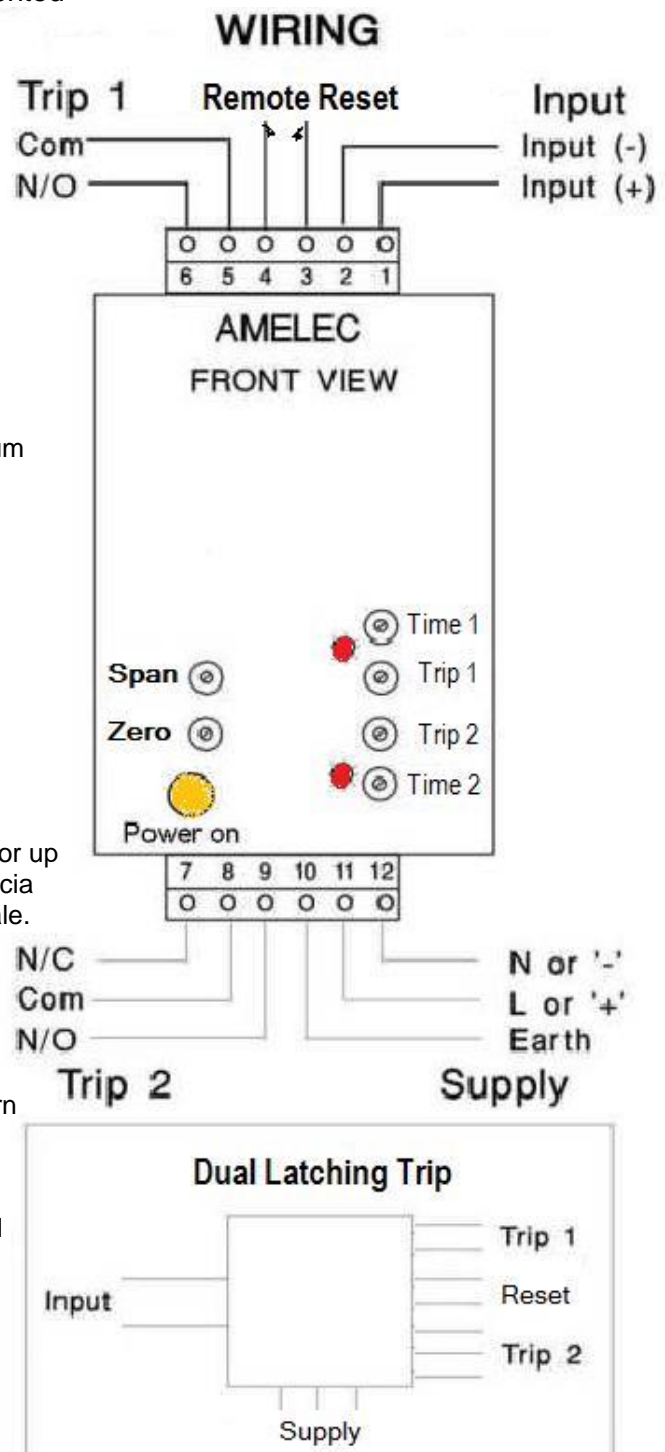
WIRING

Trip 1
Com
N/O

Remote Reset

Input
Input (-)
Input (+)

6 5 4 3 2 1

AMELEC
FRONT VIEW

Time 1
Span
Trip 1
Zero
Trip 2
Time 2
Power on

7 8 9 10 11 12

N/C
Com
N/O
Trip 2

N or '-'
L or '+'
Earth
Supply

Dual Latching Trip
Input
Trip 1
Reset
Trip 2
Supply